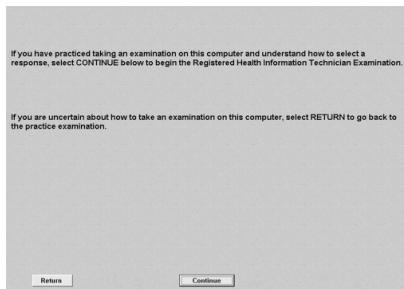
If you have practiced taking an examination on this computer and understand how to select a response, select CONTINUE below to begin the Registered Health Information Technician Examination.

If you are uncertain about how to take an examination on this computer, select RETURN to go back to the practice examination.

Return

Continue